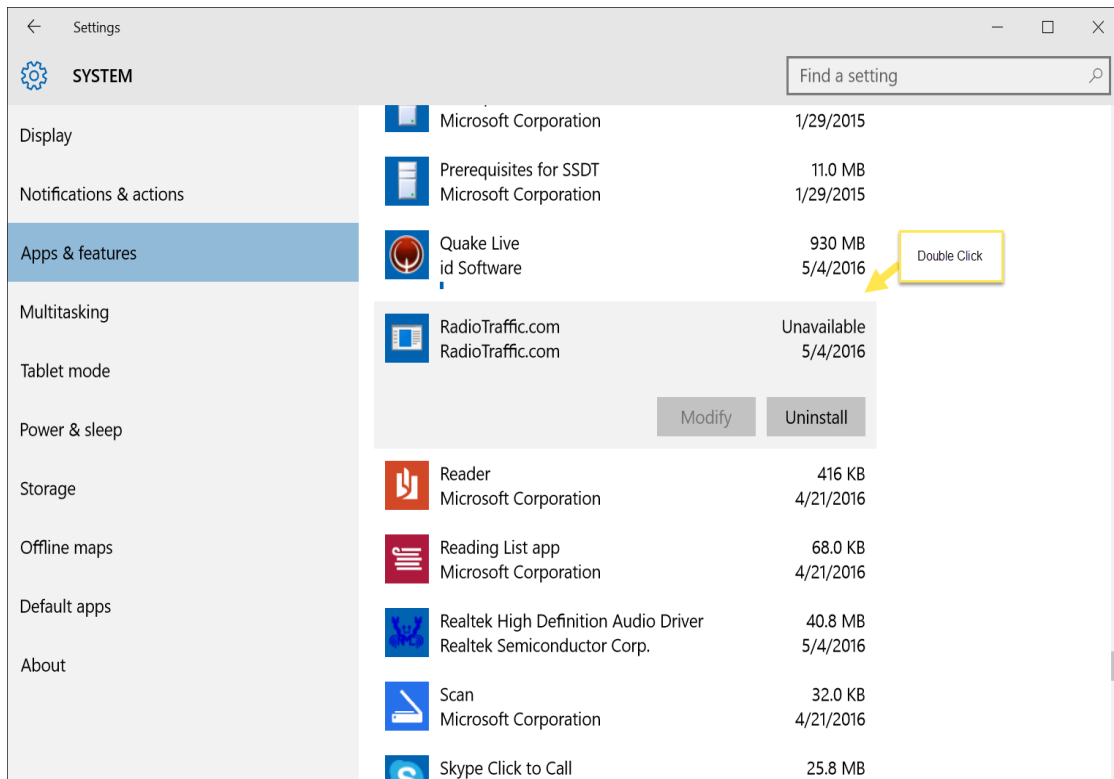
Settings

SYSTEM

Find a setting

Display

Notifications & actions

Apps & features

Multitasking

Tablet mode

Power & sleep

Storage

Offline maps

Default apps

About

Microsoft Corporation 1/29/2015

Prerequisites for SSDT 11.0 MB
Microsoft Corporation 1/29/2015

Quake Live 930 MB
id Software 5/4/2016

Double Click

RadioTraffic.com Unavailable
RadioTraffic.com 5/4/2016

Modify Uninstall

Reader 416 KB
Microsoft Corporation 4/21/2016

Reading List app 68.0 KB
Microsoft Corporation 4/21/2016

Realtek High Definition Audio Driver 40.8 MB
Realtek Semiconductor Corp. 5/4/2016

Scan 32.0 KB
Microsoft Corporation 4/21/2016

Skype Click to Call 25.8 MB